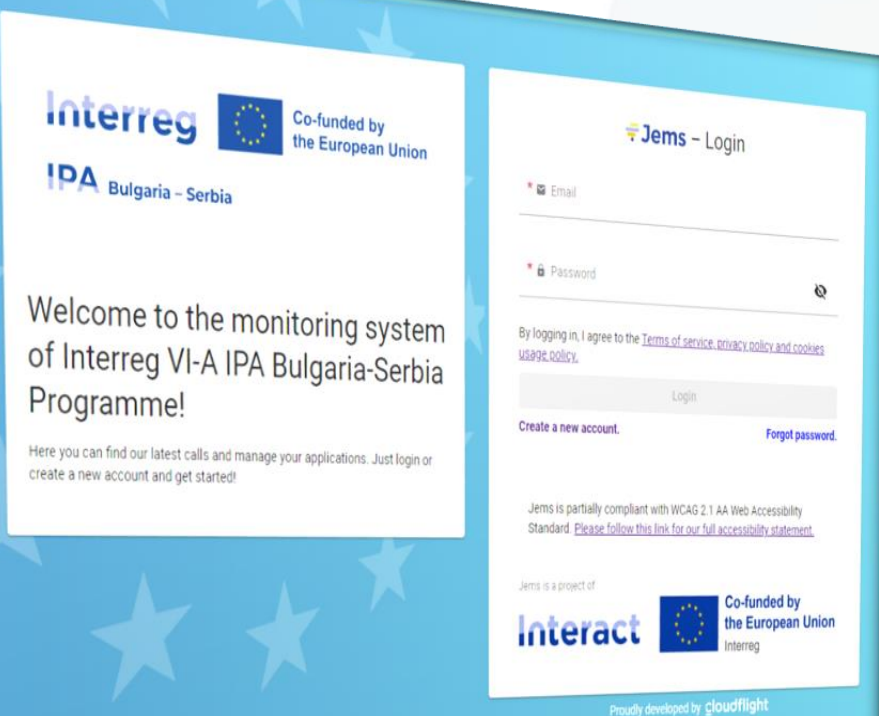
Interreg
Co-funded by the European Union
IPA Bulgaria – Serbia

Welcome to the monitoring system of Interreg VI-A IPA Bulgaria-Serbia Programme!

Here you can find our latest calls and manage your applications. Just login or create a new account and get started!

Jems – Login

* Email

* Password

By logging in, I agree to the Terms of service, privacy policy and cookies usage policy.

Login

Create a new account.

Forgot password.

Jems is partially compliant with WCAG 2.1 AA Web Accessibility Standard. Please follow this link for our full accessibility statement.

Jems is a project of

Interact

Co-funded by the European Union
Interreg

Proudly developed by cloudflight